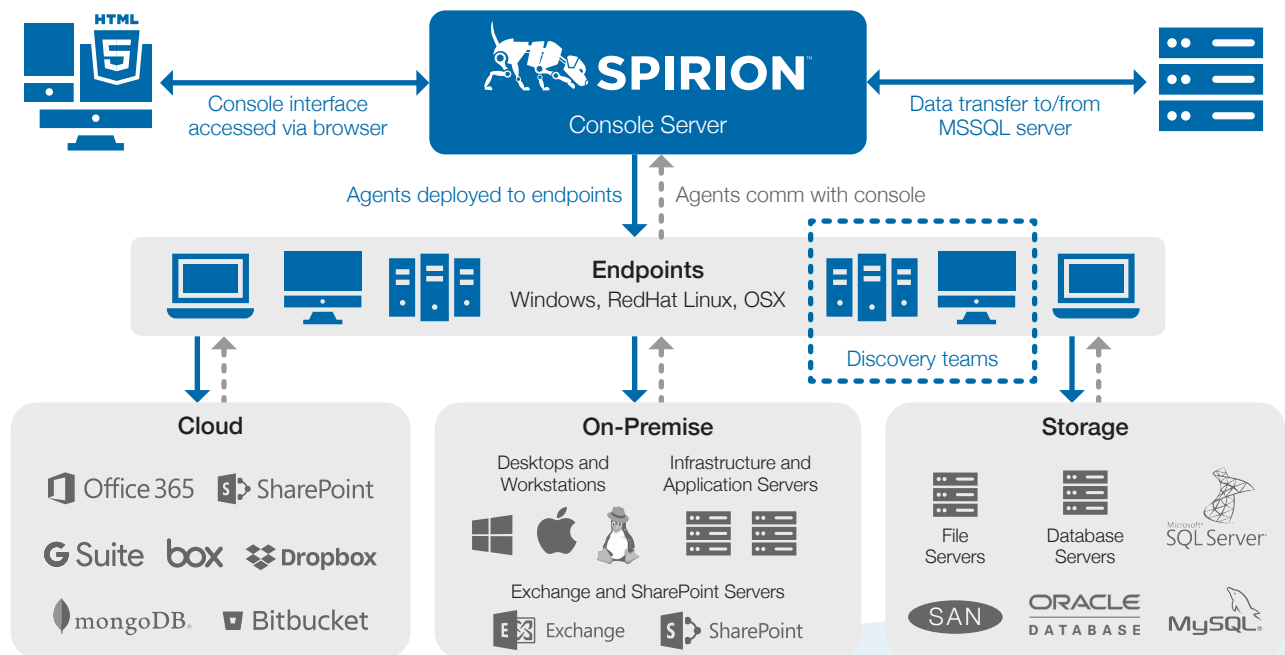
HTML 5

Console interface accessed via browser

SPIRION™
Console Server

Data transfer to/from MSSQL server

Agents deployed to endpoints

Agents comm with console

Endpoints
Windows, RedHat Linux, OSX

Discovery teams

Cloud

Office 365
SharePoint
G Suite
box
Dropbox
mongoDB.
Bitbucket

On-Premise

Desktops and Workstations

Infrastructure and Application Servers

Exchange and SharePoint Servers

Exchange
SharePoint

Storage

File Servers

Database Servers

Microsoft SQL Server

SAN

ORACLE DATABASE

MySQL